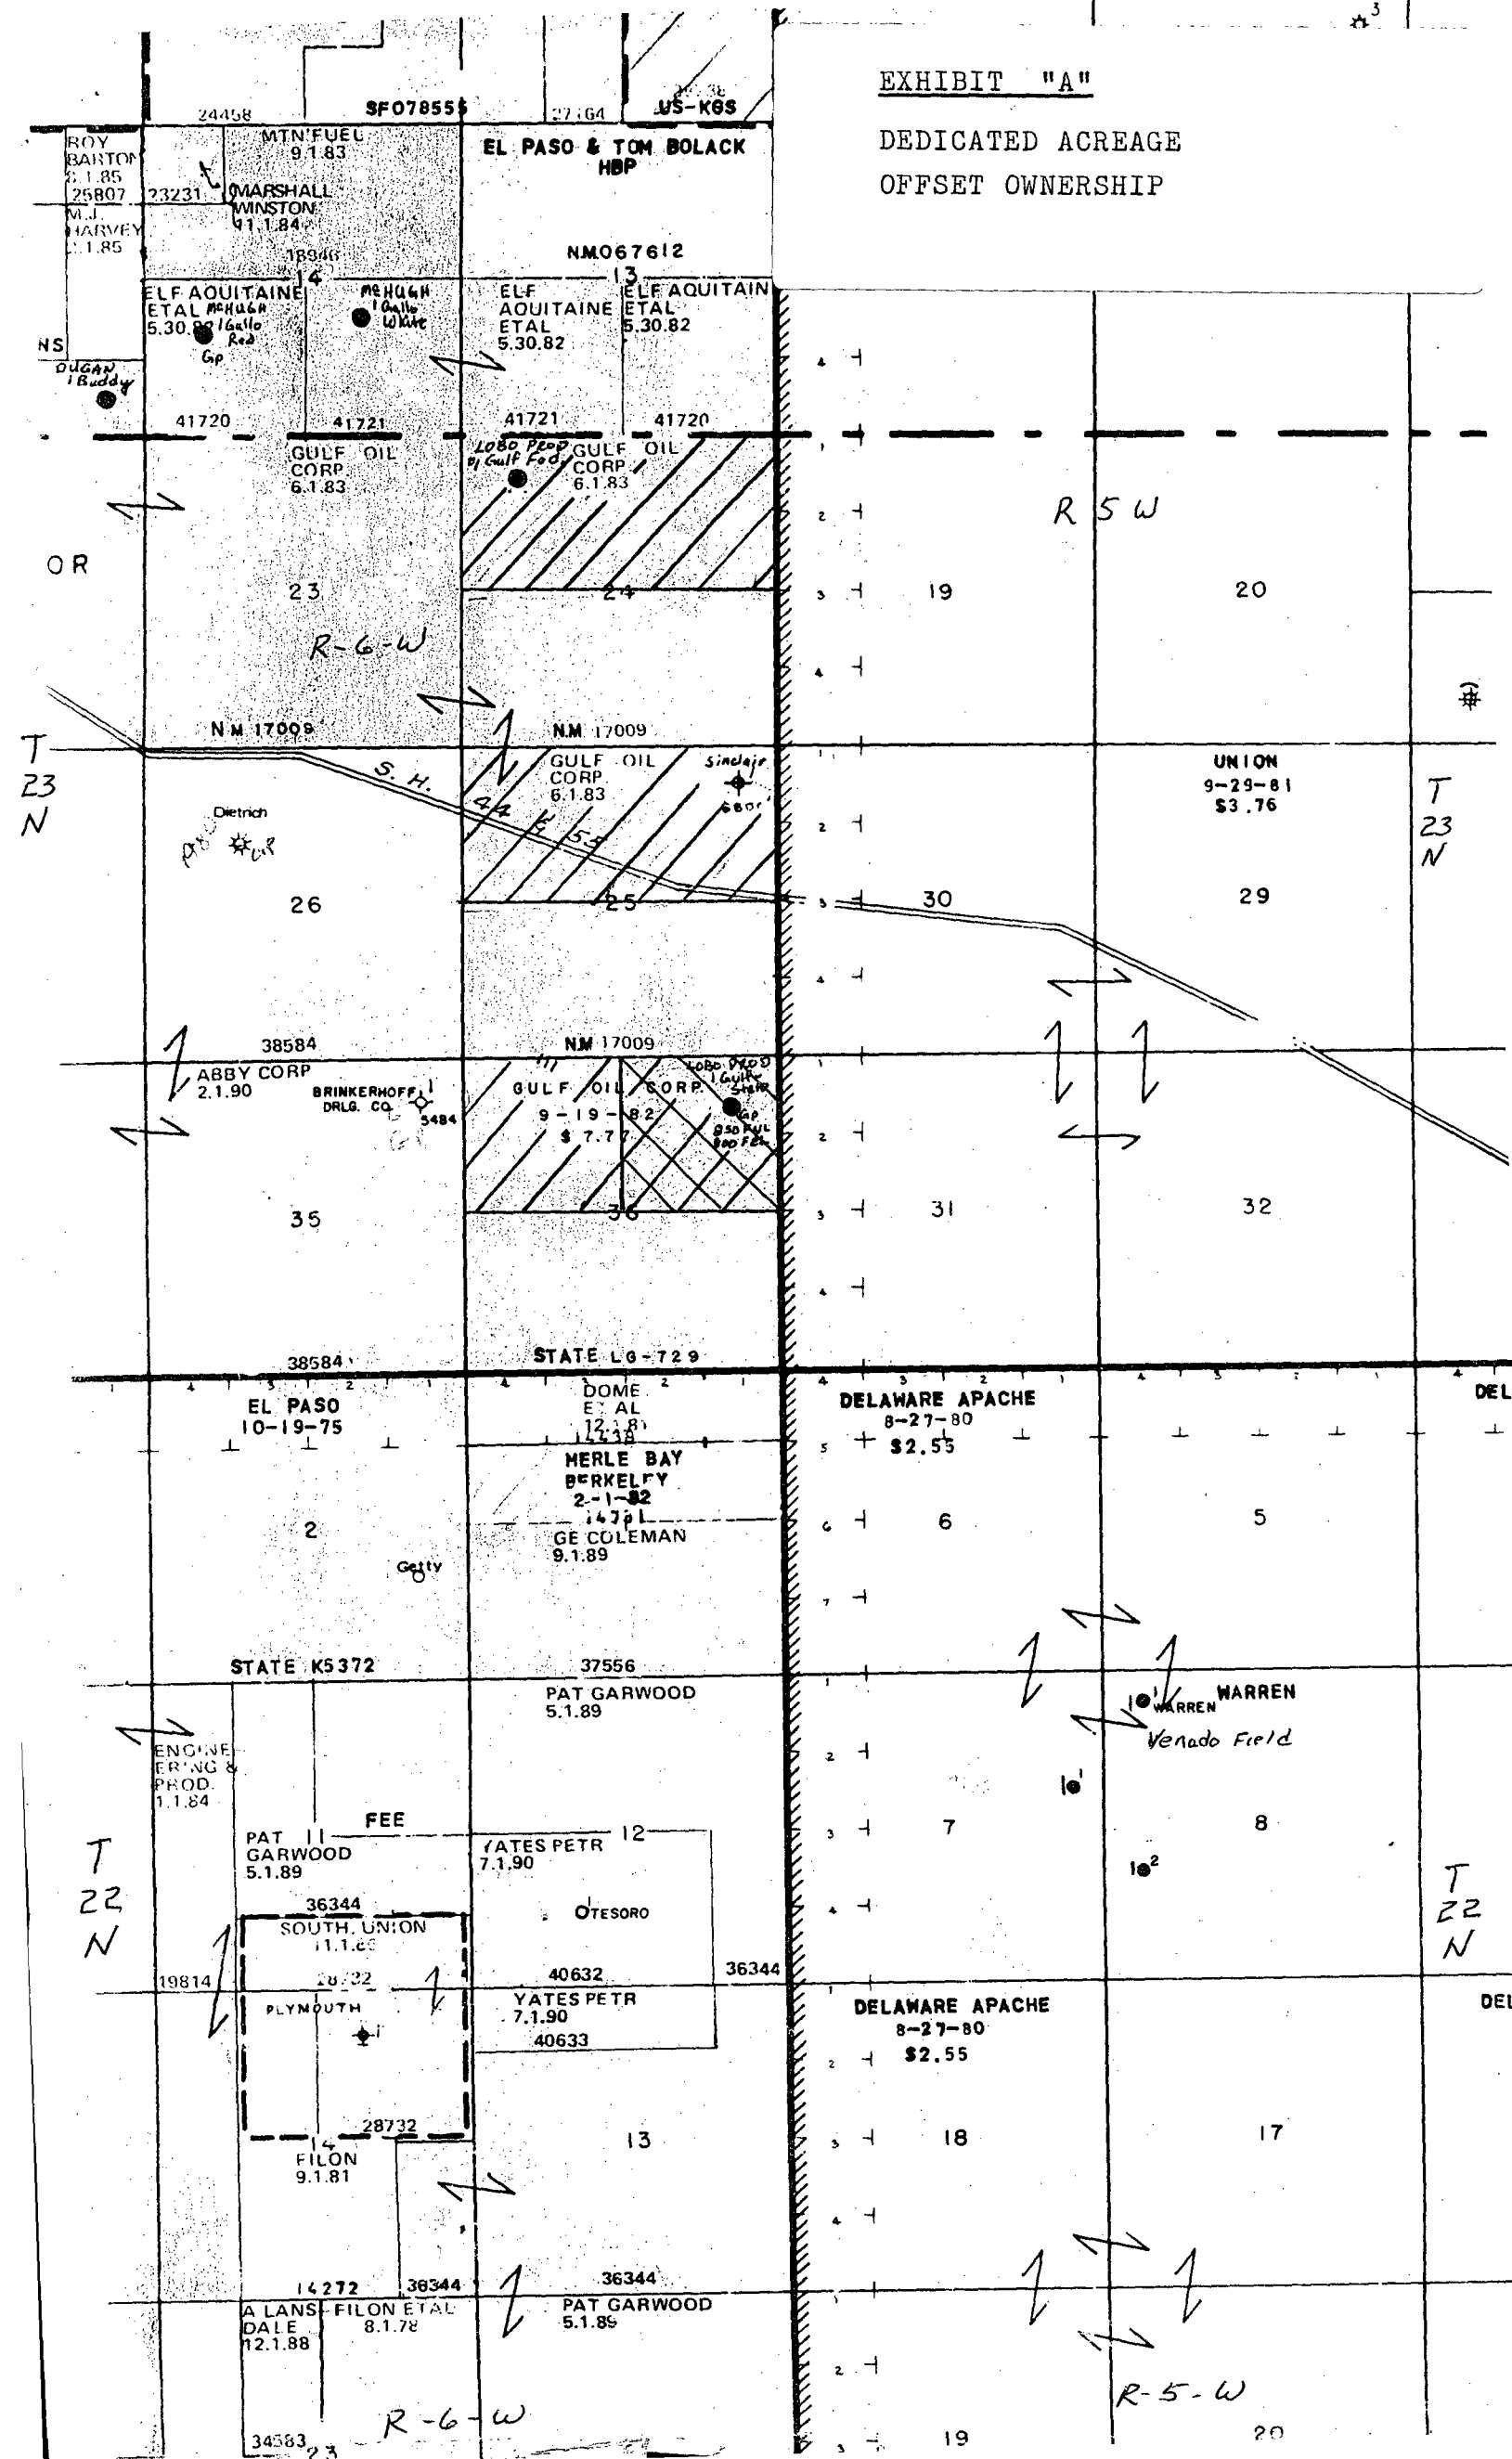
EXHIBIT "A"

DEDICATED ACREAGE

OFFSET OWNERSHIP

24458
SF078555
27164
US-KGS
ROY BARTON 5.1.85
25807
23231
M.J. HARVEY 2.1.85
MTN FUEL 9.1.83
MARSHALL WINSTON 11.1.84
EL PASO & TOM BOLACK HBP
18946
NM067612
14
13
ELF AQUITAINE ETAL 5.30.82
McHugh 1 Gallo Red
Gp
McHugh 1 Gallo White
ELF AQUITAINE ETAL 5.30.82
ELF AQUITAIN ETAL 5.30.82
NS
DUGAN 1 Buddy
41720
41721
41721
41720
GULF OIL CORP 6.1.83
Lobo Prod 1 Gulf Fed
GULF OIL CORP 6.1.83
OR
23
24
R-6-W
R 5 W
19
20
N.M 17009
N.M 17009
T 23 N
GULF OIL CORP 6.1.83
Sinclair
UNION 9-29-81 $3.76
T 23 N
S. H. 44 & 55
Dietrich
26
25
30
29
38584
NM 17009
ABBY CORP 2.1.90
BRINKERHOFF DRLG. CO.
5484
GULF OIL CORP 9-19-82 $7.77
Lobo Prod 1 Gulf State
35
36
31
32
38584
STATE LG-729
EL PASO 10-19-75
DOME ET AL 12.1.81
DELAWARE APACHE 8-27-80 $2.55
DEL
MERLE BAY BERKELEY 2-1-82
14781
GE COLEMAN 9.1.89
2
6
5
Getty
STATE K5372
37556
PAT GARWOOD 5.1.89
WARREN
WARREN
Venado Field
ENGINEERING & PROD. 1.1.84
7
8
PAT GARWOOD 5.1.89
11
FEE
12
YATES PETR 7.1.90
T 22 N
T 22 N
36344
SOUTH UNION 11.1.89
OTESORO
19814
28732
40632
36344
PLYMOUTH
YATES PETR 7.1.90
40633
DELAWARE APACHE 8-27-80 $2.55
DEL
28732
14
FILON 9.1.81
13
18
17
14272
36344
36344
A LANSDALE 12.1.88
FILON ETAL 8.1.78
PAT GARWOOD 5.1.89
R-5-W
34583
23
R-6-W
19
20